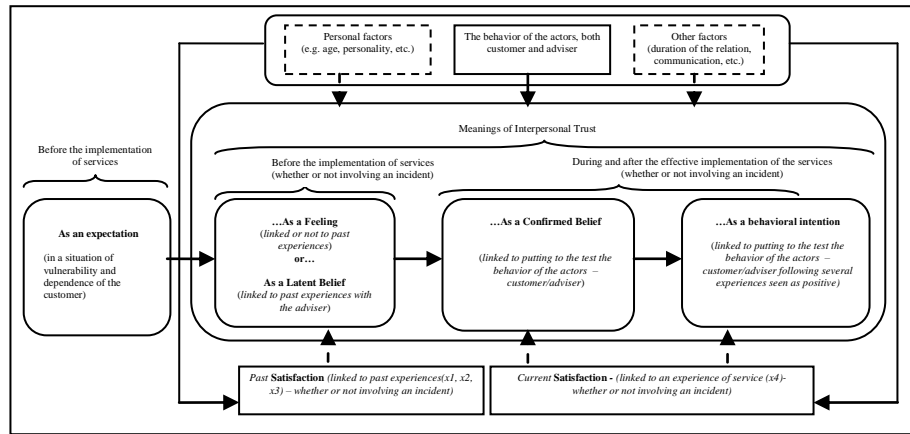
Personal factors (e.g. age, personality, etc.)

The behavior of the actors, both customer and adviser

Other factors (duration of the relation, communication, etc.)

Meanings of Interpersonal Trust

Before the implementation of services

Before the implementation of services (whether or not involving an incident)

During and after the effective implementation of the services (whether or not involving an incident)

As an expectation

(in a situation of vulnerability and dependence of the customer)

…As a Feeling (linked or not to past experiences)

or…

As a Latent Belief (linked to past experiences with the adviser)

…As a Confirmed Belief

(linked to putting to the test the behavior of the actors – customer/adviser)

…As a behavioral intention

(linked to putting to the test the behavior of the actors – customer/adviser following several experiences seen as positive)

Past Satisfaction (linked to past experiences(x1, x2, x3) – whether or not involving an incident)

Current Satisfaction - (linked to an experience of service (x4)- whether or not involving an incident)